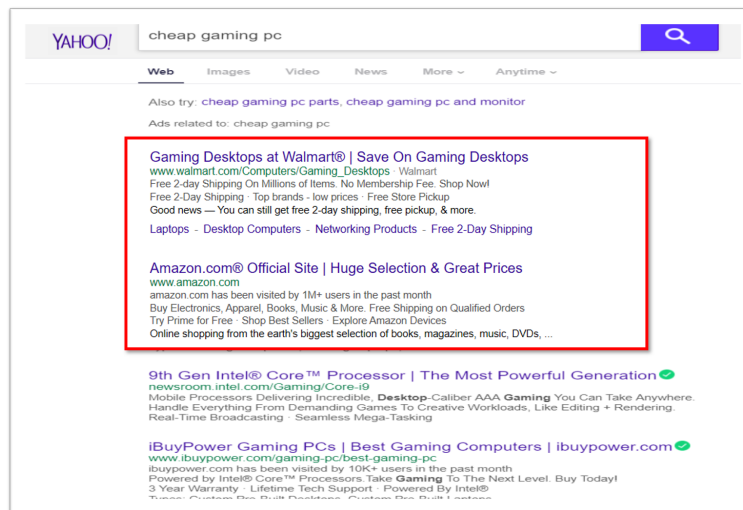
YAHOO!

cheap gaming pc

Web Images Video News More Anytime

Also try: cheap gaming pc parts, cheap gaming pc and monitor

Ads related to: cheap gaming pc

Gaming Desktops at Walmart® | Save On Gaming Desktops
www.walmart.com/Computers/Gaming_Desktops · Walmart
Free 2-day Shipping On Millions of Items. No Membership Fee. Shop Now!
Free 2-Day Shipping · Top brands - low prices · Free Store Pickup
Good news — You can still get free 2-day shipping, free pickup, & more.
Laptops · Desktop Computers · Networking Products · Free 2-Day Shipping

Amazon.com® Official Site | Huge Selection & Great Prices
www.amazon.com
amazon.com has been visited by 1M+ users in the past month
Buy Electronics, Apparel, Books, Music & More. Free Shipping on Qualified Orders
Try Prime for Free · Shop Best Sellers · Explore Amazon Devices
Online shopping from the earth's biggest selection of books, magazines, music, DVDs, ...

9th Gen Intel® Core™ Processor | The Most Powerful Generation
newsroom.intel.com/Gaming/Core-i9
Mobile Processors Delivering Incredible, Desktop-Caliber AAA Gaming You Can Take Anywhere. Handle Everything From Demanding Games To Creative Workloads, Like Editing + Rendering. Real-Time Broadcasting · Seamless Mega-Tasking

iBuyPower Gaming PCs | Best Gaming Computers | ibuypower.com
www.ibuypower.com/gaming-pc/best-gaming-pc
ibuypower.com has been visited by 10K+ users in the past month
Powered by Intel® Core™ Processors.Take Gaming To The Next Level. Buy Today!
3 Year Warranty · Lifetime Tech Support · Powered By Intel®
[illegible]